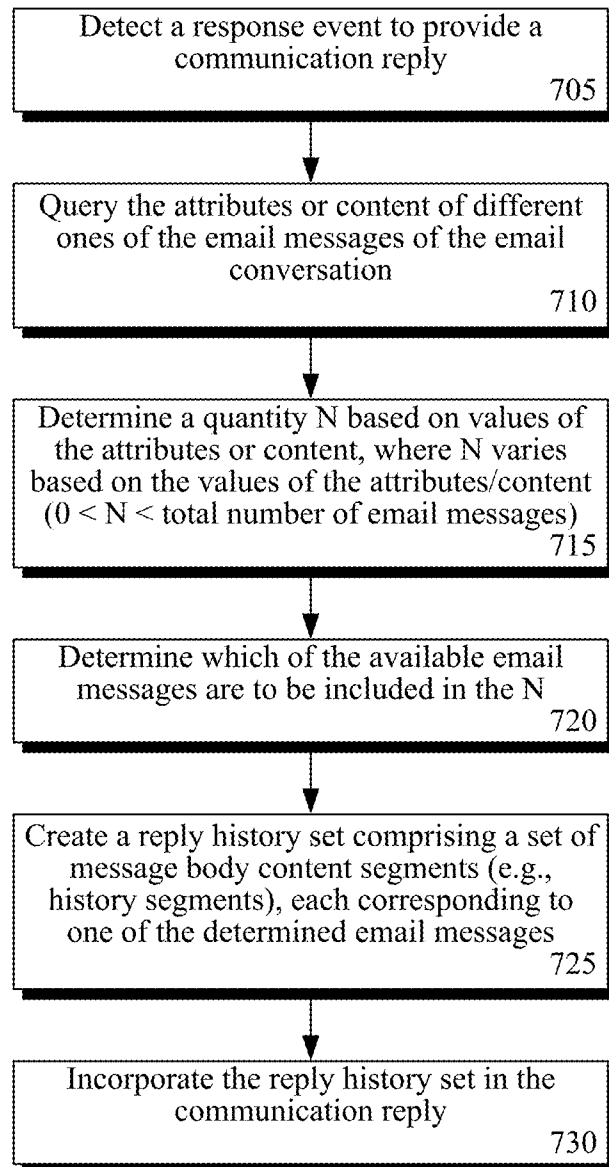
Detect a response event to provide a communication reply
705

Query the attributes or content of different ones of the email messages of the email conversation
710

Determine a quantity N based on values of the attributes or content, where N varies based on the values of the attributes/content ($0 < N <$ total number of email messages)
715

Determine which of the available email messages are to be included in the N
720

Create a reply history set comprising a set of message body content segments (e.g., history segments), each corresponding to one of the determined email messages
725

Incorporate the reply history set in the communication reply
730